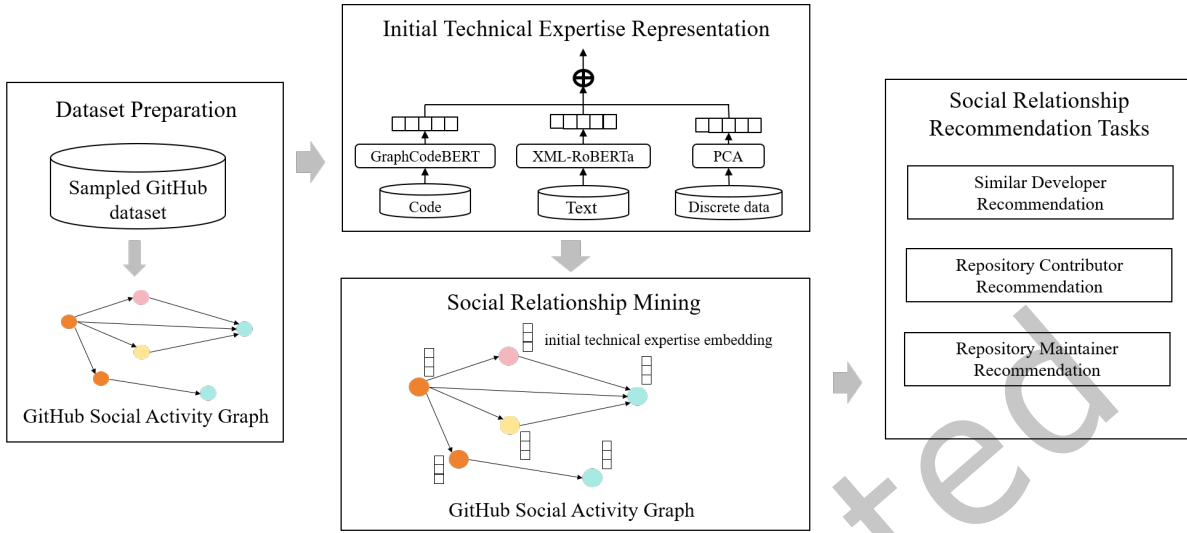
Dataset Preparation

Sampled GitHub dataset

GitHub Social Activity Graph

Initial Technical Expertise Representation

$\oplus$

GraphCodeBERT

XML-RoBERTa

PCA

Code

Text

Discrete data

Social Relationship Mining

initial technical expertise embedding

GitHub Social Activity Graph

Social Relationship Recommendation Tasks

Similar Developer Recommendation

Repository Contributor Recommendation

Repository Maintainer Recommendation

ted